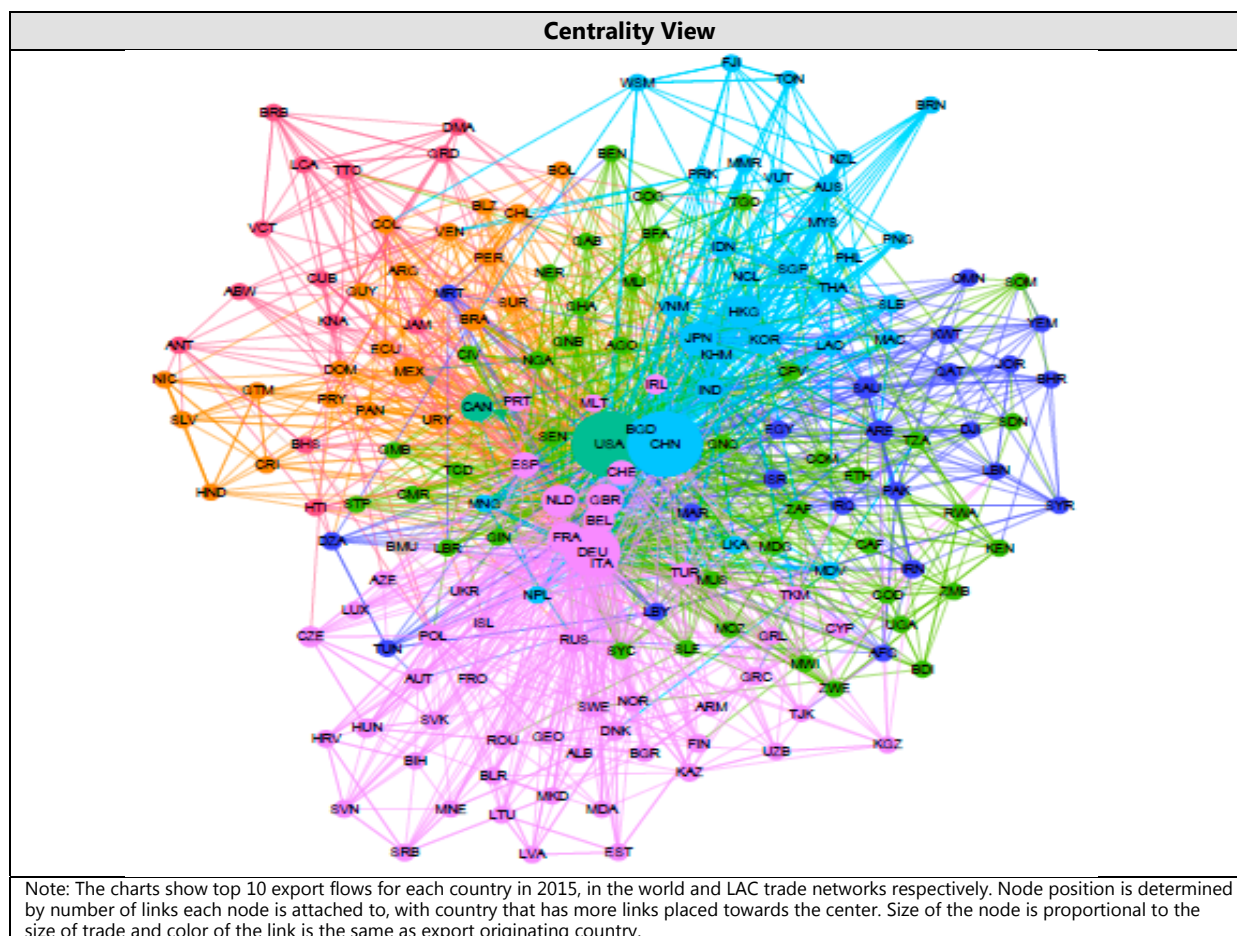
Centrality View

WSM FJI TON BRN BRB DMA GRD LCA TTO BOL BEN PRK MMR VUT NZL AUS COG TGO VCT COL VEN BLZ CHL GAB BFA IDN MYS PNG ABW ARG PER NER MLI NCL SGP PHL CUB GUY MRT SUR THA OMN SOM KNA JAM BRA GHA VNM HKG SLE YEM ANT ECU GNB AGO JPN KOR MAC KWT DOM MEX CIV NGA KHM LAC JOR NIC GTM PRY CAN PRT IRL IND CPV SAU QAT BHR SLV PAN URY MLT BGD USA CHN SEN GNQ EGY ARE DJI SDN BHS CRI GMB TCD ESP CHE COM TZA LBN HND STP CMR HTI MNG GBR NLD ISR ETH PAK BEL MAR ZAF IRQ RWA SYR DZA BMU LBR GIN FRA DEU ITA LKA MDG CAF KEN AZE TUR MUS MDV IRN LUX UKR NPL LBY TKM COD ZMB CZE TUN POL ISL RUS MOZ GRL CYP UGA SYC SLE ARG MWI BDI AUT FRO GRC ZWE NOR SWE ARM HUN SVK TJK HRV ROU GEO DNK FIN UZB KGZ BIH ALB BGR KAZ BLR MKD SVN MNE LTU MDA SRB LVA EST

Note: The charts show top 10 export flows for each country in 2015, in the world and LAC trade networks respectively. Node position is determined by number of links each node is attached to, with country that has more links placed towards the center. Size of the node is proportional to the size of trade and color of the link is the same as export originating country.